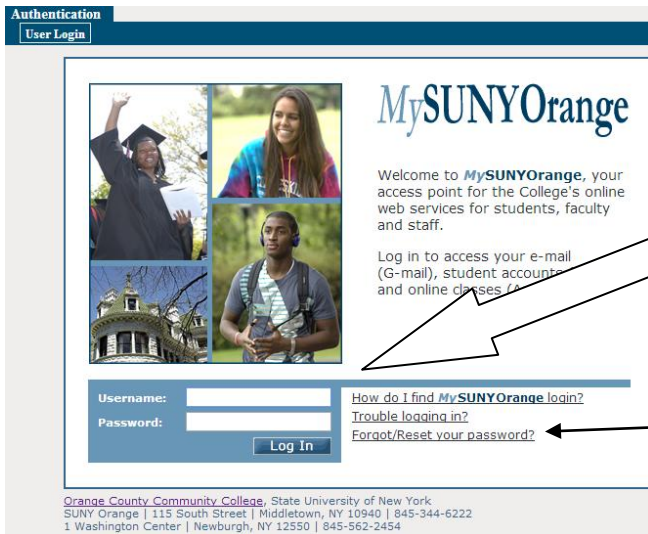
Authentication
User Login

MySUNYOrange

Welcome to MySUNYOrange, your access point for the College's online web services for students, faculty and staff.

Log in to access your e-mail (G-mail), student account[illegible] and online classes (A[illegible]

Username:
Password:
Log In

How do I find MySUNYOrange login?
Trouble logging in?
Forgot/Reset your password?

Orange County Community College, State University of New York
SUNY Orange | 115 South Street | Middletown, NY 10940 | 845-344-6222
1 Washington Center | Newburgh, NY 12550 | 845-562-2454